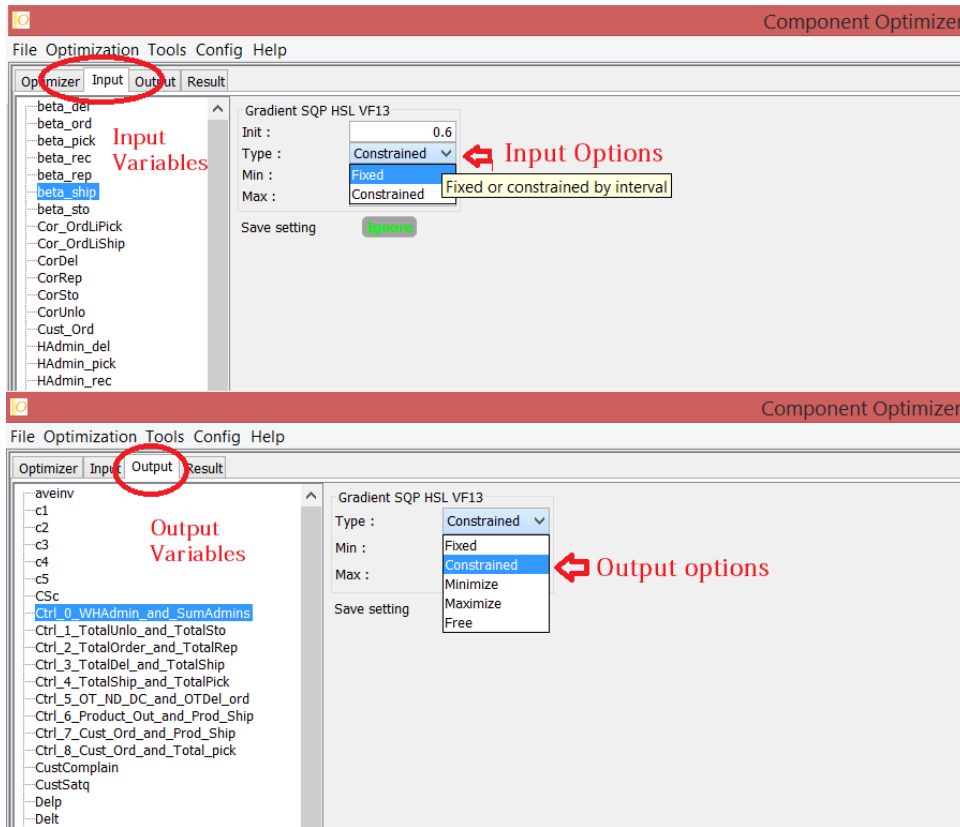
Component Optimizer

File Optimization Tools Config Help

Optimizer Input Output Result

beta_del
beta_ord
beta_pick
beta_rec
beta_rep
beta_ship
beta_sto
Cor_OrdLiPick
Cor_OrdLiShip
CorDel
CorRep
CorSto
CorUnlo
Cust_Ord
HAdmin_del
HAdmin_pick
HAdmin_rec

Input Variables

Gradient SQP HSL VF13
Init : 0.6
Type : Constrained
Min :
Max :
Fixed
Constrained
Fixed or constrained by interval

Input Options

Save setting Ignore

Component Optimizer

File Optimization Tools Config Help

Optimizer Input Output Result

aveinv
c1
c2
c3
c4
c5
CSc
Ctrl_0_WHAdmin_and_SumAdmins
Ctrl_1_TotalUnlo_and_TotalSto
Ctrl_2_TotalOrder_and_TotalRep
Ctrl_3_TotalDel_and_TotalShip
Ctrl_4_TotalShip_and_TotalPick
Ctrl_5_OT_ND_DC_and_OTDel_ord
Ctrl_6_Product_Out_and_Prod_Ship
Ctrl_7_Cust_Ord_and_Prod_Ship
Ctrl_8_Cust_Ord_and_Total_pick
CustComplain
CustSatq
Delp
Delt

Output Variables

Gradient SQP HSL VF13
Type : Constrained
Min :
Max :
Fixed
Constrained
Minimize
Maximize
Free

Output options

Save setting